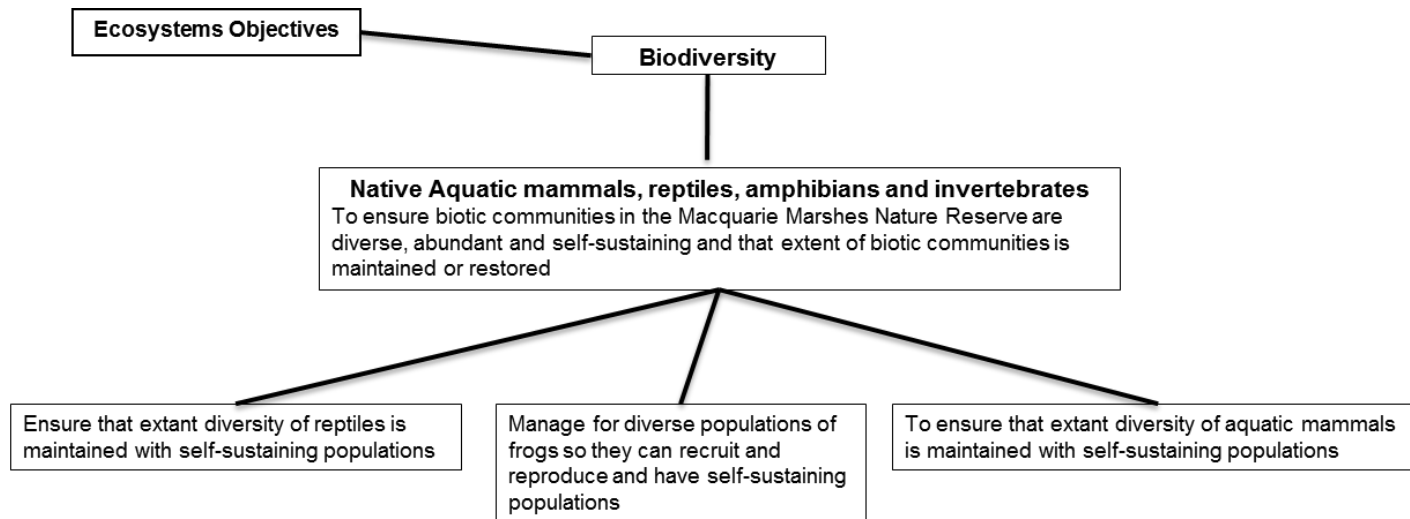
Ecosystems Objectives

Biodiversity

Native Aquatic mammals, reptiles, amphibians and invertebrates
To ensure biotic communities in the Macquarie Marshes Nature Reserve are diverse, abundant and self-sustaining and that extent of biotic communities is maintained or restored

Ensure that extant diversity of reptiles is maintained with self-sustaining populations

Manage for diverse populations of frogs so they can recruit and reproduce and have self-sustaining populations

To ensure that extant diversity of aquatic mammals is maintained with self-sustaining populations